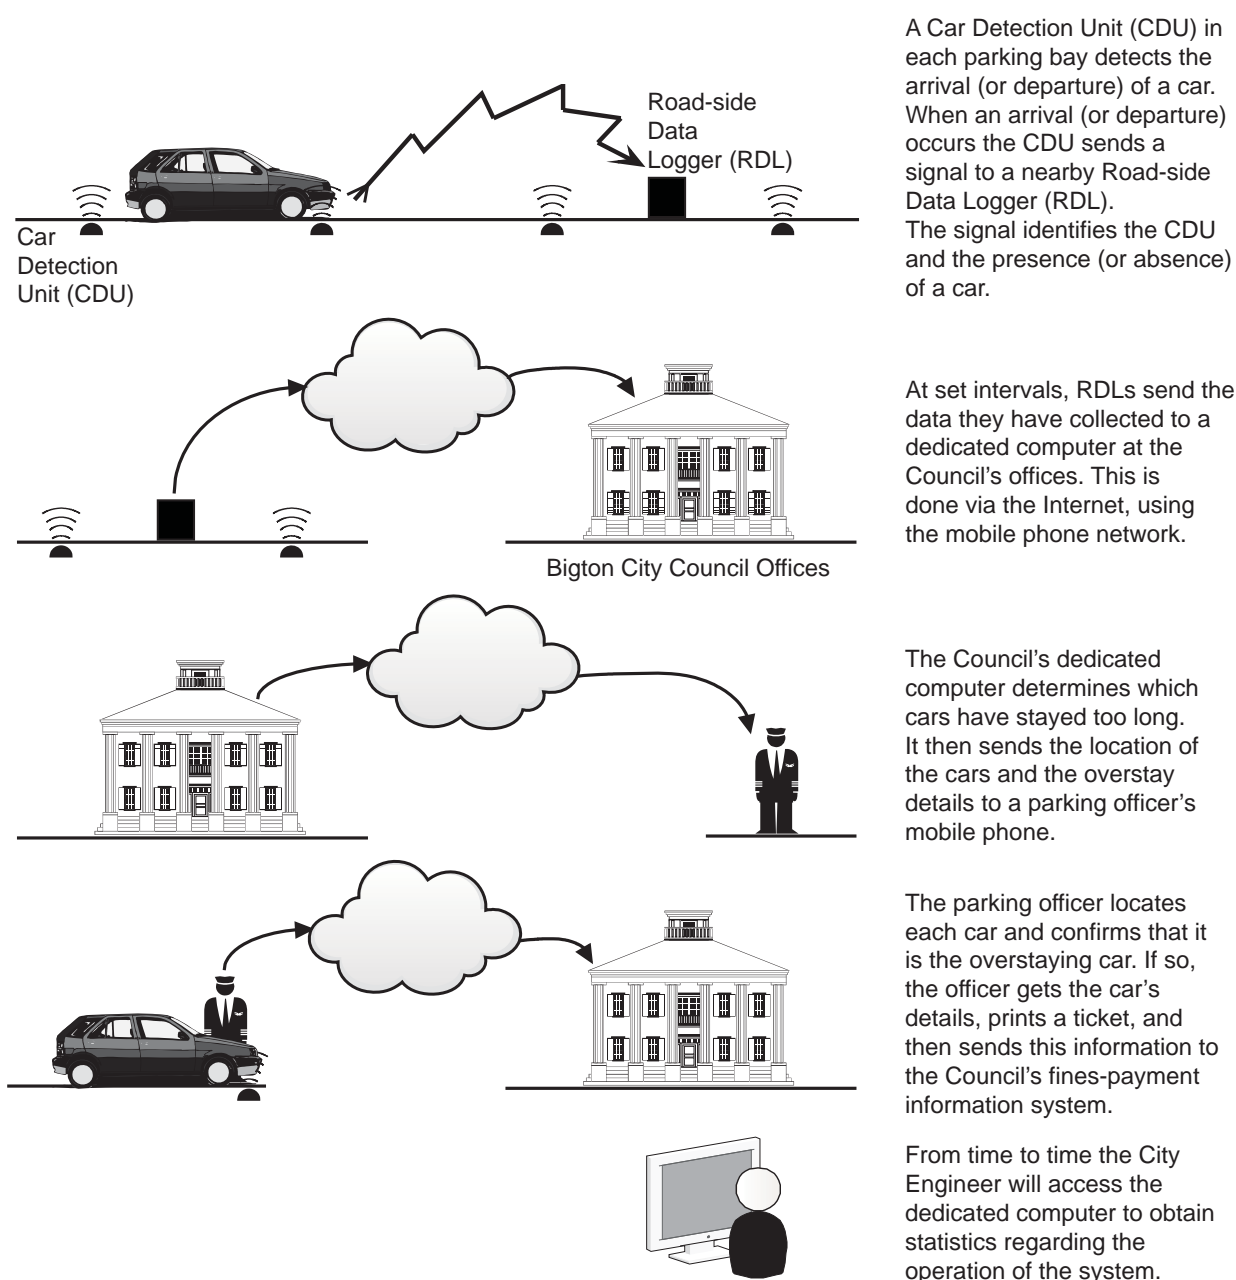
Road-side Data Logger (RDL)

Car Detection Unit (CDU)

A Car Detection Unit (CDU) in each parking bay detects the arrival (or departure) of a car. When an arrival (or departure) occurs the CDU sends a signal to a nearby Road-side Data Logger (RDL).
The signal identifies the CDU and the presence (or absence) of a car.

Bigton City Council Offices

At set intervals, RDLs send the data they have collected to a dedicated computer at the Council's offices. This is done via the Internet, using the mobile phone network.

The Council's dedicated computer determines which cars have stayed too long. It then sends the location of the cars and the overstay details to a parking officer's mobile phone.

The parking officer locates each car and confirms that it is the overstaying car. If so, the officer gets the car's details, prints a ticket, and then sends this information to the Council's fines-payment information system.

From time to time the City Engineer will access the dedicated computer to obtain statistics regarding the operation of the system.